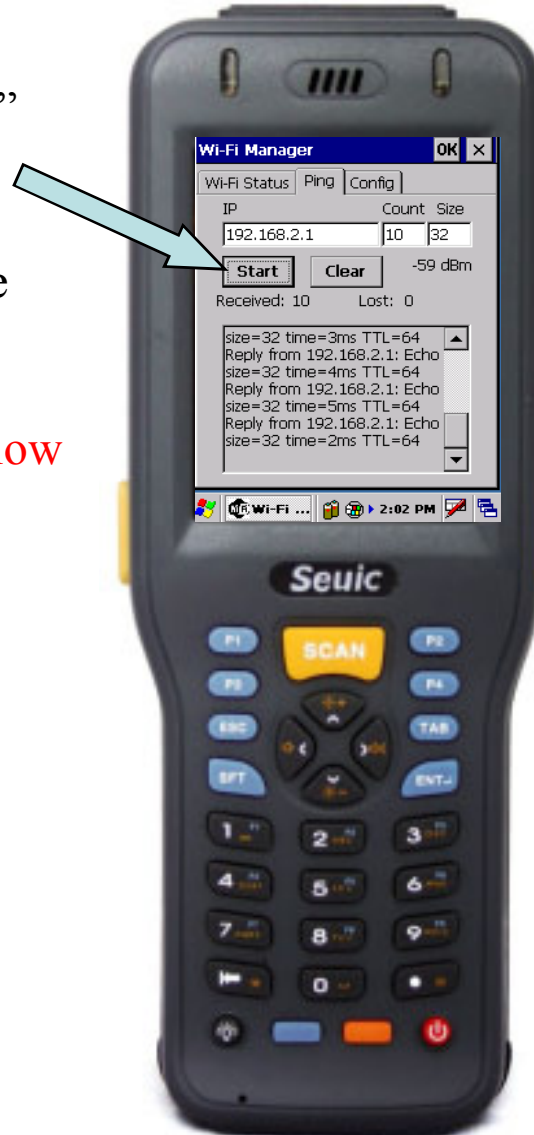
”

e

ow

Wi-Fi Manager OK ×

Wi-Fi Status Ping Config

IP Count Size

192.168.2.1 10 32

Start Clear -59 dBm

Received: 10 Lost: 0

size=32 time=3ms TTL=64
Reply from 192.168.2.1: Echo
size=32 time=4ms TTL=64
Reply from 192.168.2.1: Echo
size=32 time=5ms TTL=64
Reply from 192.168.2.1: Echo
size=32 time=2ms TTL=64

Wi-Fi ... 2:02 PM

Seuic

P1 SCAN P2

P3 P4

ESC TAB

SFT ENT

1 2 3

4 5 6

7 8 9

0 •